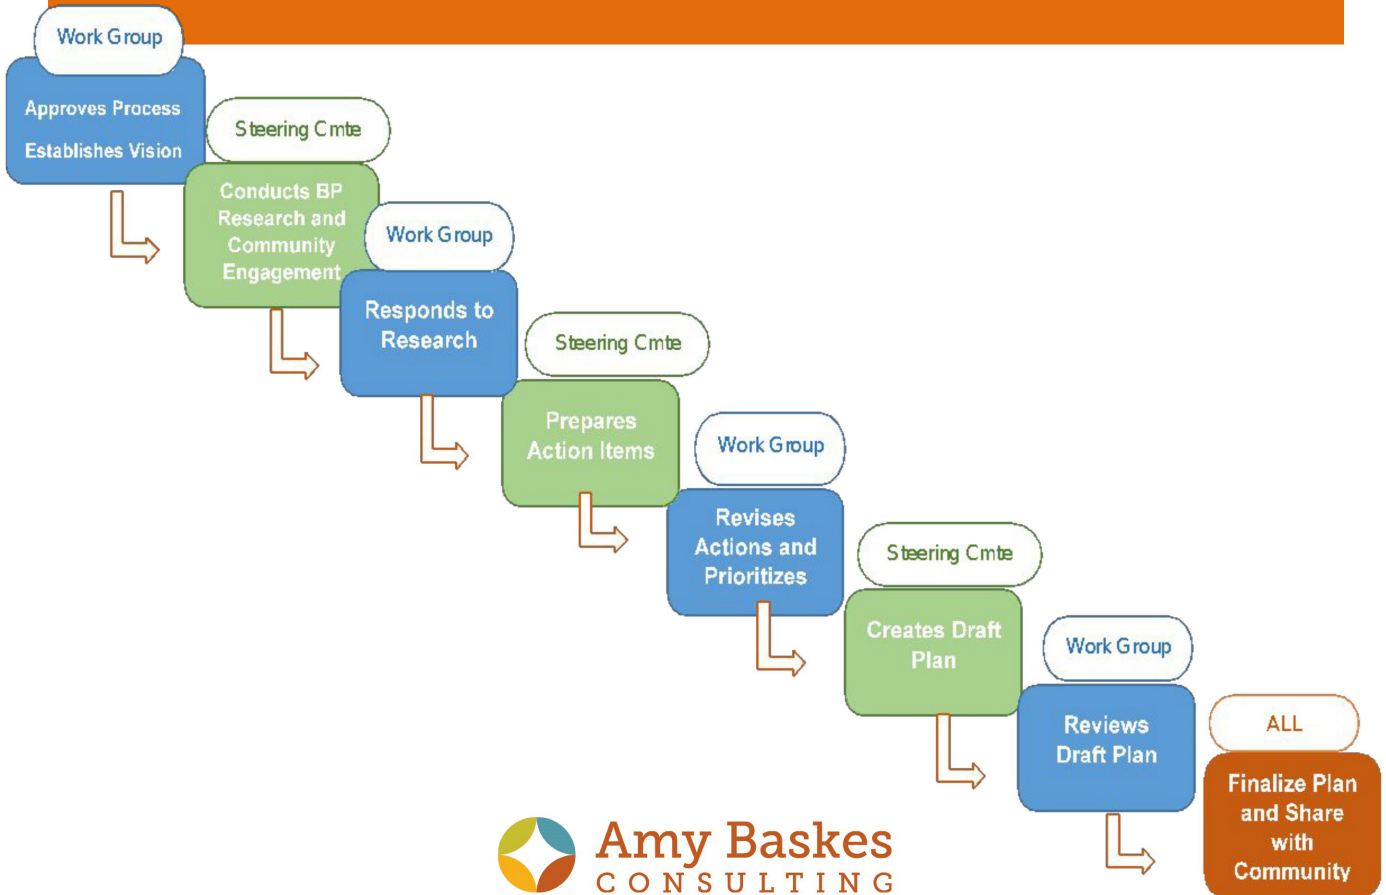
Work Group

Approves Process
Establishes Vision

Steering Cmte

Conducts BP Research and Community Engagement

Work Group

Responds to Research

Steering Cmte

Prepares Action Items

Work Group

Revises Actions and Prioritizes

Steering Cmte

Creates Draft Plan

Work Group

Reviews Draft Plan

ALL

Finalize Plan and Share with Community

Amy Baskes
CONSULTING